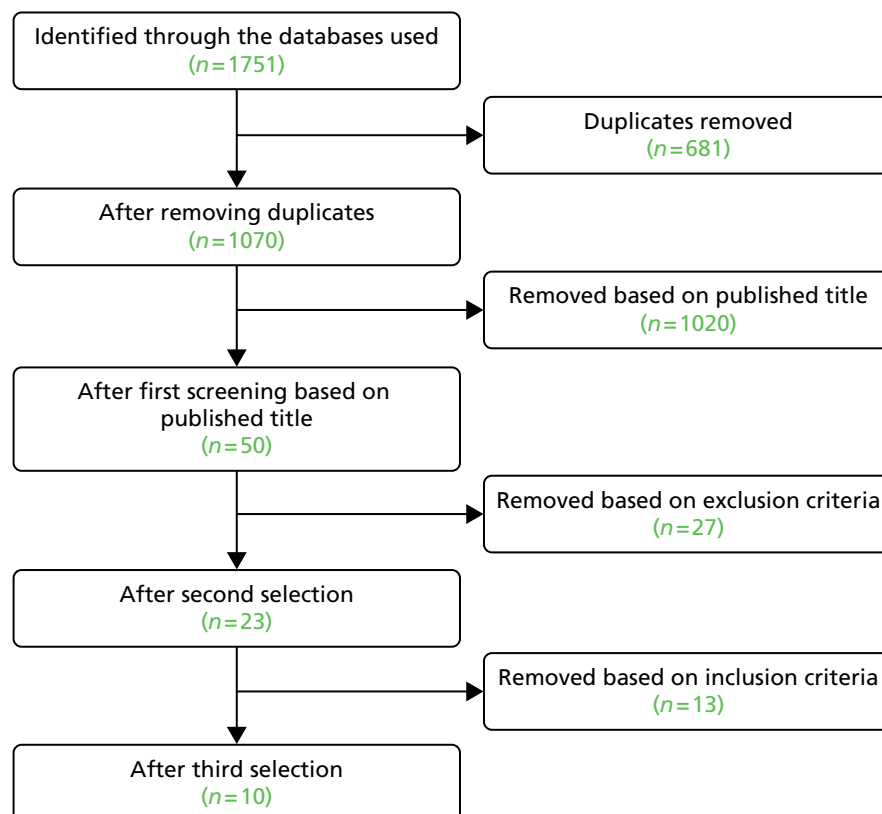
Identified through the databases used
($n=1751$)

Duplicates removed
($n=681$)

After removing duplicates
($n=1070$)

Removed based on published title
($n=1020$)

After first screening based on published title
($n=50$)

Removed based on exclusion criteria
($n=27$)

After second selection
($n=23$)

Removed based on inclusion criteria
($n=13$)

After third selection
($n=10$)